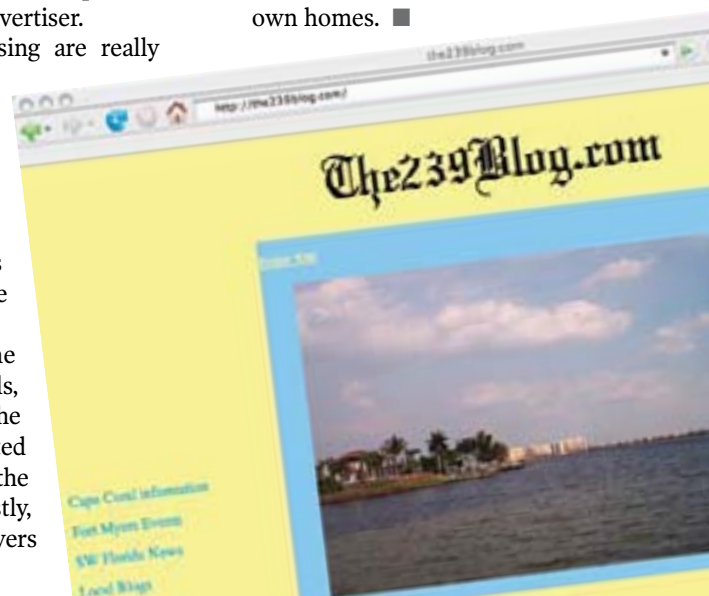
vertiser.
sing are really

s
e

he
ls,
he
ed
the
tly,
vers

own homes. ■

the239blog.com

http://the239blog.com/

The239Blog.com

Enter Site

Cape Coral information
Fort Myers Events
SW Florida News
Local Blogs